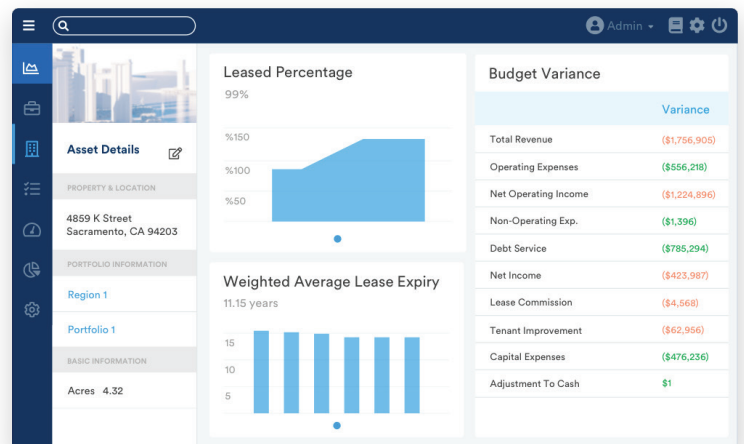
Admin

Asset Details

PROPERTY & LOCATION

4859 K Street
Sacramento, CA 94203

PORTFOLIO INFORMATION

Region 1

Portfolio 1

BASIC INFORMATION

Acres 4.32

Leased Percentage

99%

%150
%100
%50

Weighted Average Lease Expiry

11.15 years

15
10
5

Budget Variance

| | Variance |
|---|---|
| Total Revenue | ($1,756,905) |
| Operating Expenses | ($556,218) |
| Net Operating Income | ($1,224,896) |
| Non-Operating Exp. | ($1,396) |
| Debt Service | ($785,294) |
| Net Income | ($423,987) |
| Lease Commission | ($4,568) |
| Tenant Improvement | ($62,956) |
| Capital Expenses | ($476,236) |
| Adjustment To Cash | $1 |